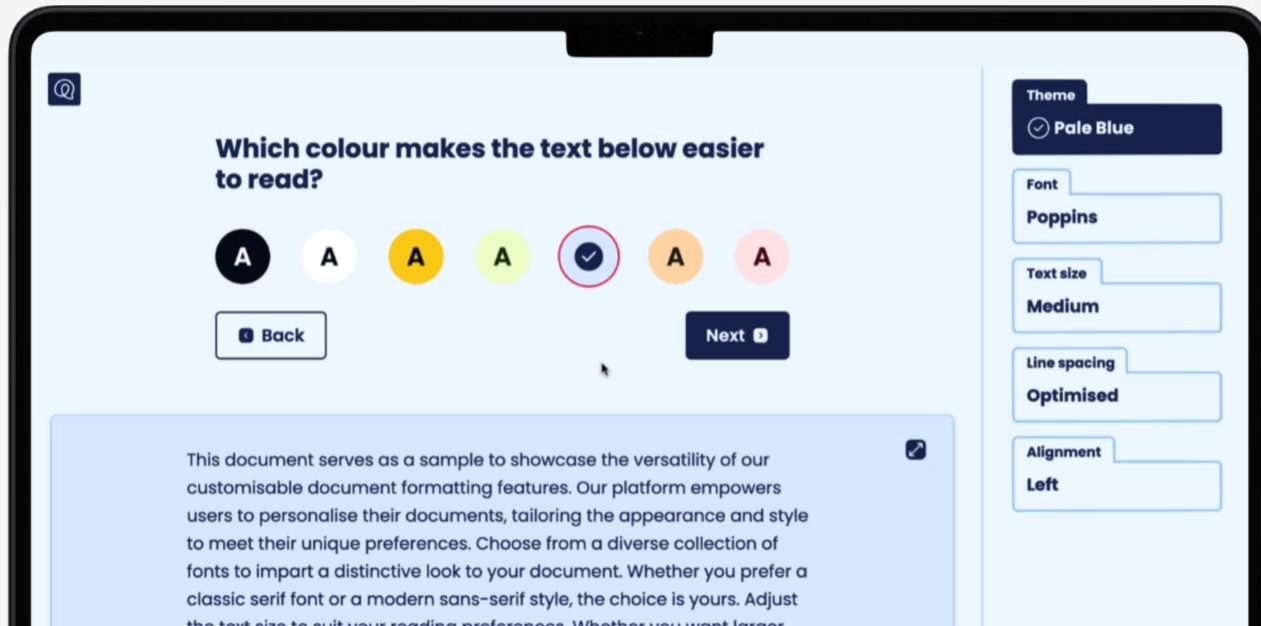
Which colour makes the text below easier to read?

A A A A A A

Back

Next

This document serves as a sample to showcase the versatility of our customisable document formatting features. Our platform empowers users to personalise their documents, tailoring the appearance and style to meet their unique preferences. Choose from a diverse collection of fonts to impart a distinctive look to your document. Whether you prefer a classic serif font or a modern sans-serif style, the choice is yours. Adjust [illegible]

Theme
Pale Blue

Font
Poppins

Text size
Medium

Line spacing
Optimised

Alignment
Left